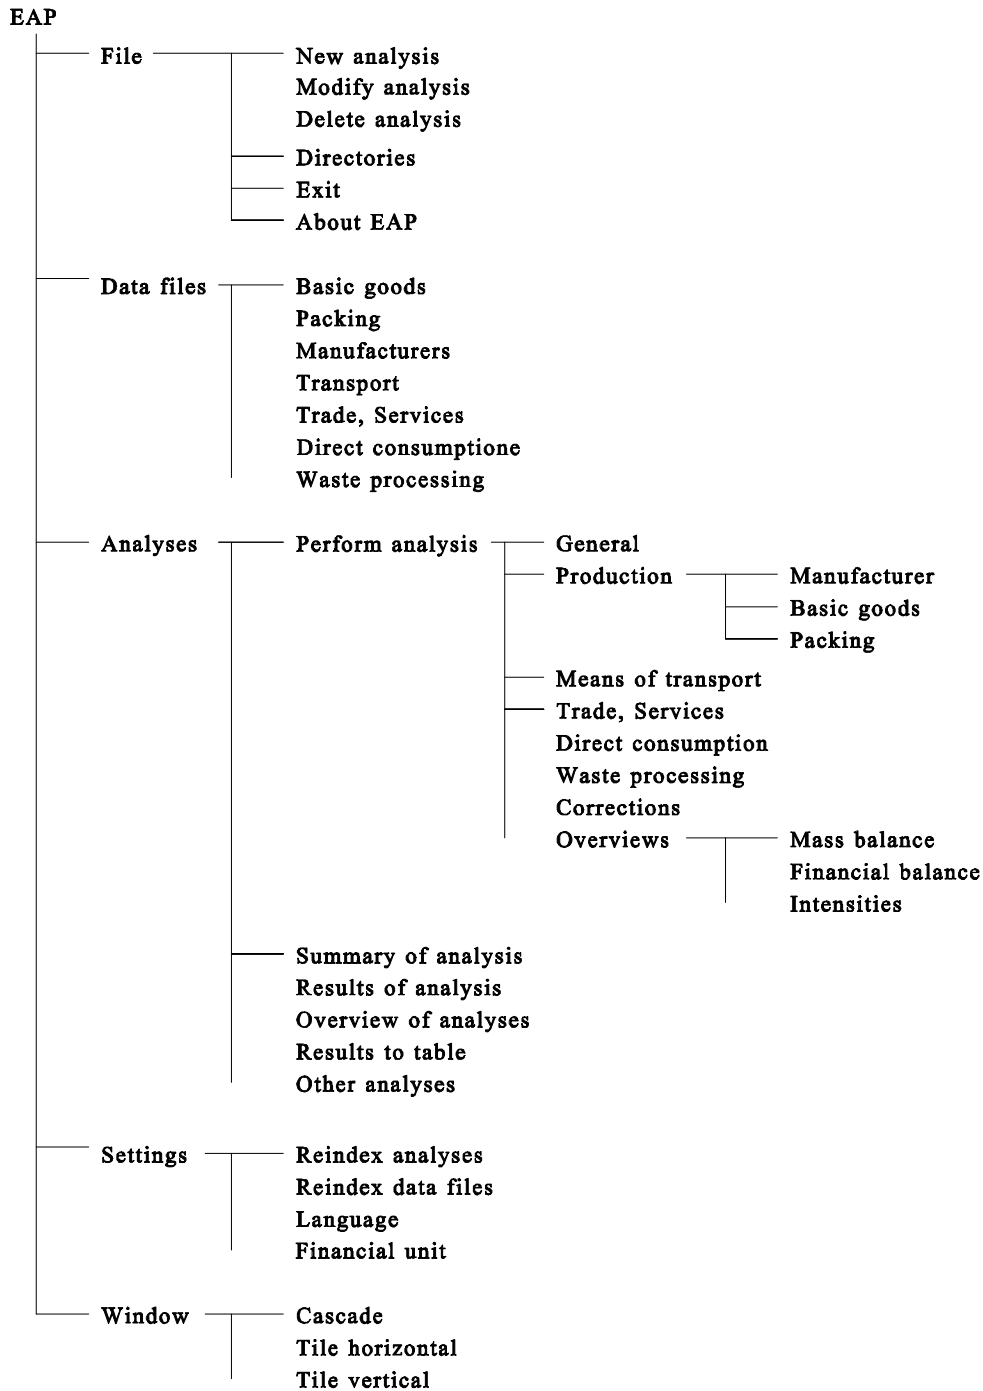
EAP

File

New analysis
Modify analysis
Delete analysis

Directories

Exit

About EAP

Data files

Basic goods
Packing
Manufacturers
Transport
Trade, Services
Direct consumptione
Waste processing

Analyses

Perform analysis

General

Production

Manufacturer

Basic goods

Packing

Means of transport

Trade, Services
Direct consumption
Waste processing
Corrections
Overviews

Mass balance
Financial balance
Intensities

Summary of analysis
Results of analysis
Overview of analyses
Results to table
Other analyses

Settings

Reindex analyses
Reindex data files
Language
Financial unit

Window

Cascade
Tile horizontal
Tile vertical